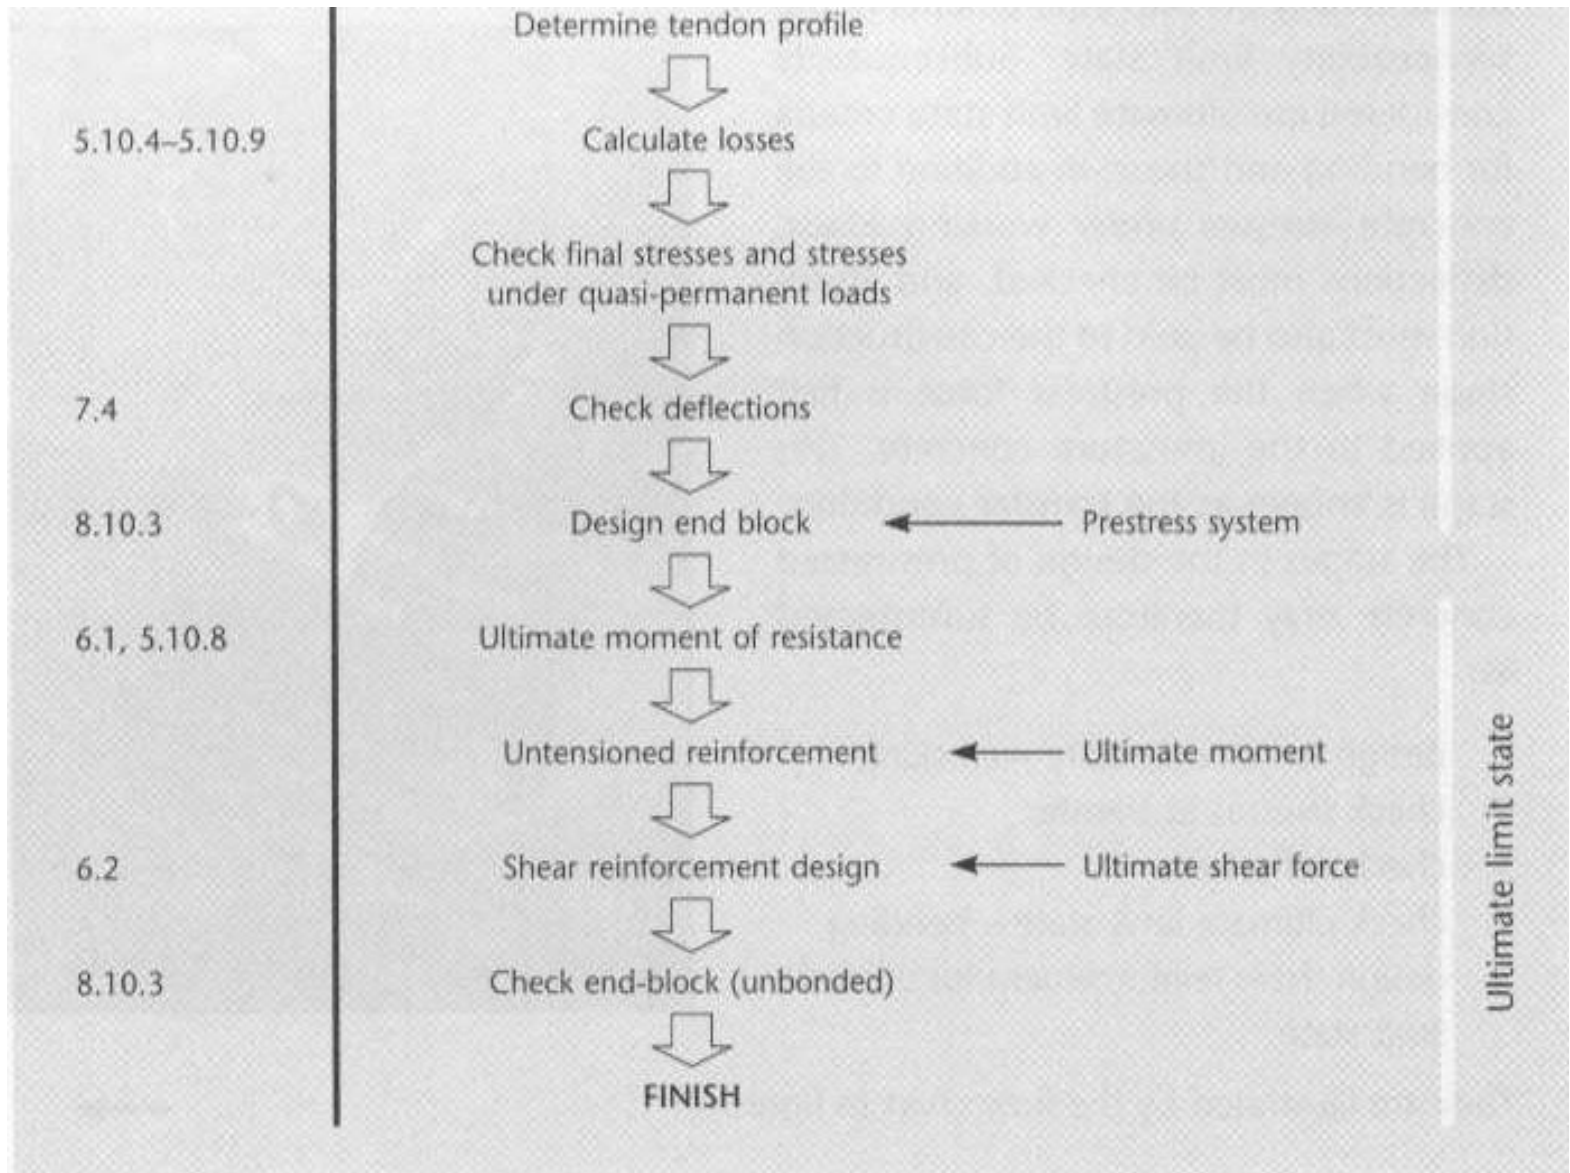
Determine tendon profile

5.10.4–5.10.9
Calculate losses

Check final stresses and stresses under quasi-permanent loads

7.4
Check deflections

8.10.3
Design end block
Prestress system

6.1, 5.10.8
Ultimate moment of resistance

Untensioned reinforcement
Ultimate moment

6.2
Shear reinforcement design
Ultimate shear force

8.10.3
Check end-block (unbonded)

FINISH

Ultimate limit state